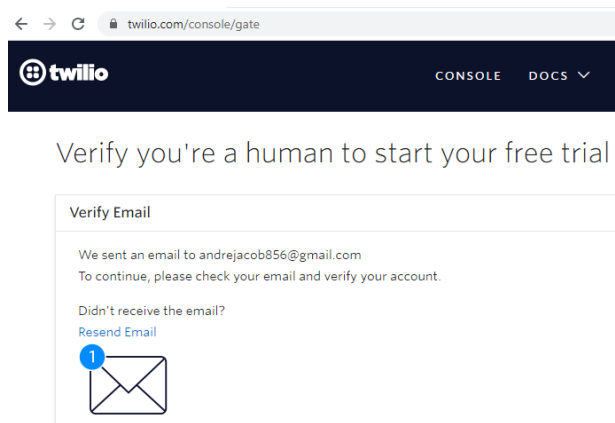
twilio.com/console/gate

twilio

CONSOLE DOCS

Verify you're a human to start your free trial

Verify Email

We sent an email to andrejacob856@gmail.com
To continue, please check your email and verify your account.

Didn't receive the email?
Resend Email

1